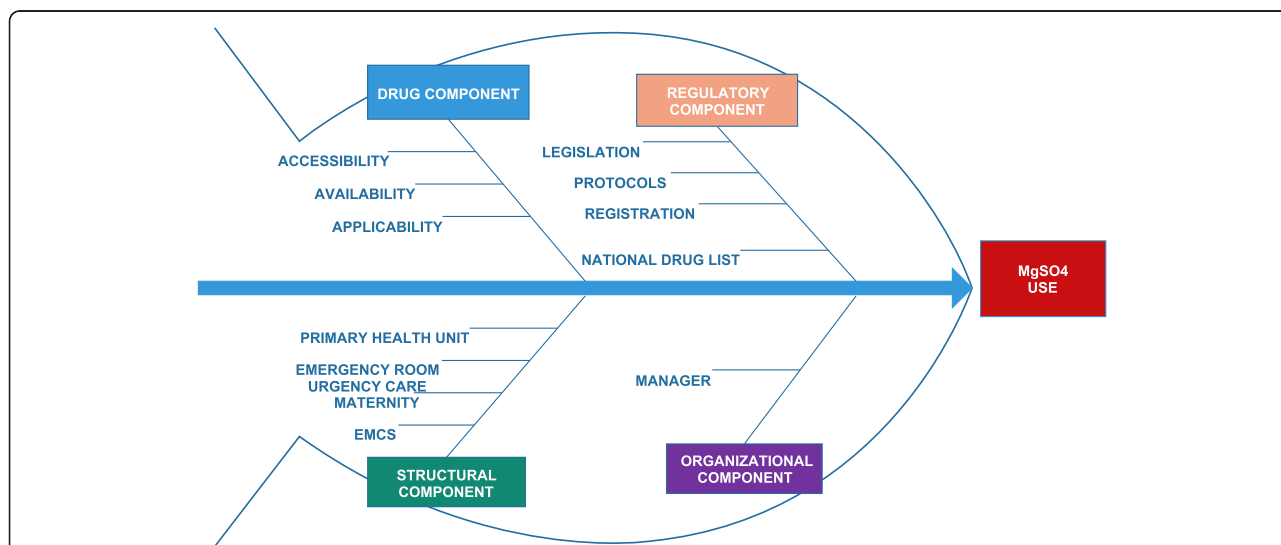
DRUG COMPONENT

ACCESSIBILITY

AVAILABILITY

APPLICABILITY

REGULATORY COMPONENT

LEGISLATION

PROTOCOLS

REGISTRATION

NATIONAL DRUG LIST

MgSO4 USE

PRIMARY HEALTH UNIT

EMERGENCY ROOM URGENCY CARE

MATERNITY

EMCS

STRUCTURAL COMPONENT

MANAGER

ORGANIZATIONAL COMPONENT